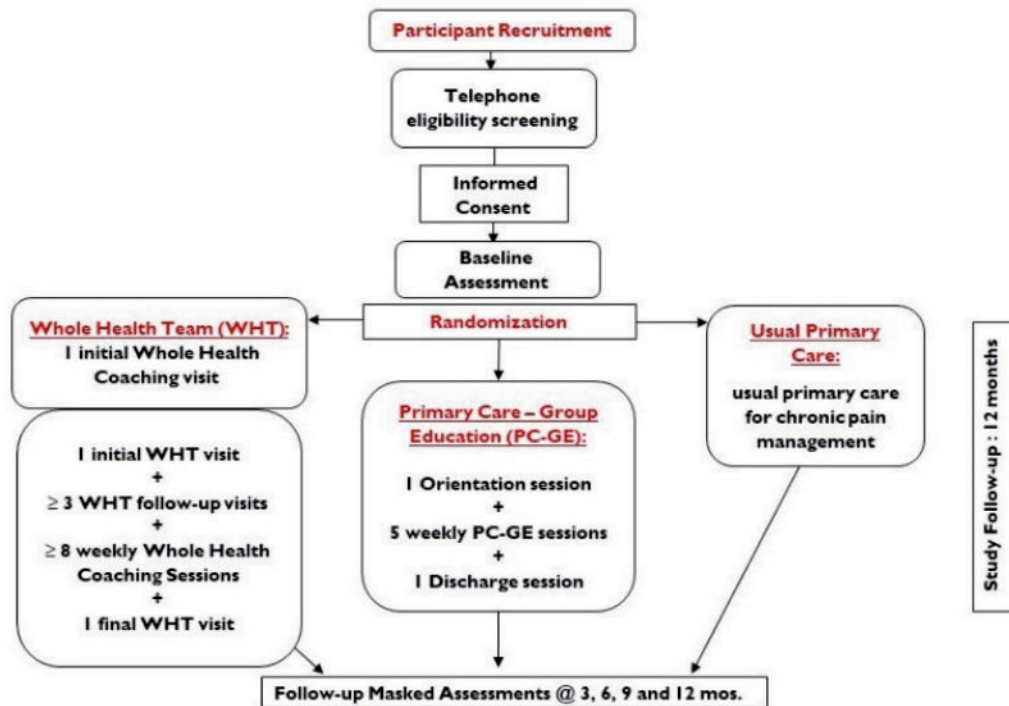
Participant Recruitment

Telephone eligibility screening

Informed Consent

Baseline Assessment

Randomization

Whole Health Team (WHT):
1 initial Whole Health Coaching visit

1 initial WHT visit
+
$\geq$ 3 WHT follow-up visits
+
$\geq$ 8 weekly Whole Health Coaching Sessions
+
1 final WHT visit

Primary Care – Group Education (PC-GE):
1 Orientation session
+
5 weekly PC-GE sessions
+
1 Discharge session

Usual Primary Care:
usual primary care for chronic pain management

Study Follow-up : 12 months

Follow-up Masked Assessments @ 3, 6, 9 and 12 mos.